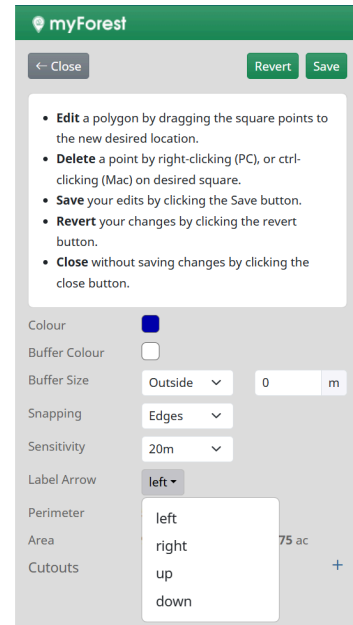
myForest

← Close

Revert Save

- **Edit** a polygon by dragging the square points to the new desired location.
- **Delete** a point by right-clicking (PC), or ctrl-clicking (Mac) on desired square.
- **Save** your edits by clicking the Save button.
- **Revert** your changes by clicking the revert button.
- **Close** without saving changes by clicking the close button.

Colour

Buffer Colour

Buffer Size Outside 0 m

Snapping Edges

Sensitivity 20m

Label Arrow left

Perimeter

Area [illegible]75 ac

Cutouts +

left
right
up
down